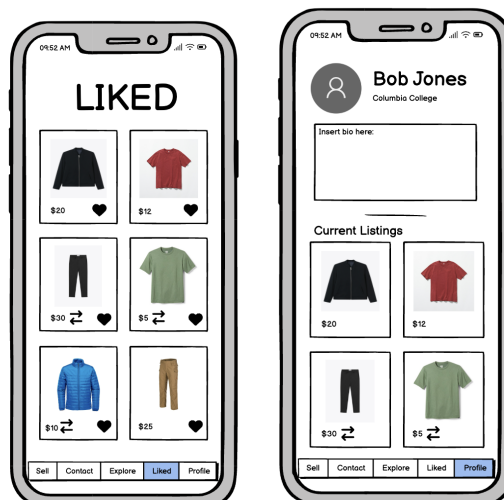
09:52 AM

LIKED

$20

$12

$30

$5

$10

$25

Sell Contact Explore Liked Profile

09:52 AM

Bob Jones

Columbia College

Insert bio here:

Current Listings

$20

$12

$30

$5

Sell Contact Explore Liked Profile